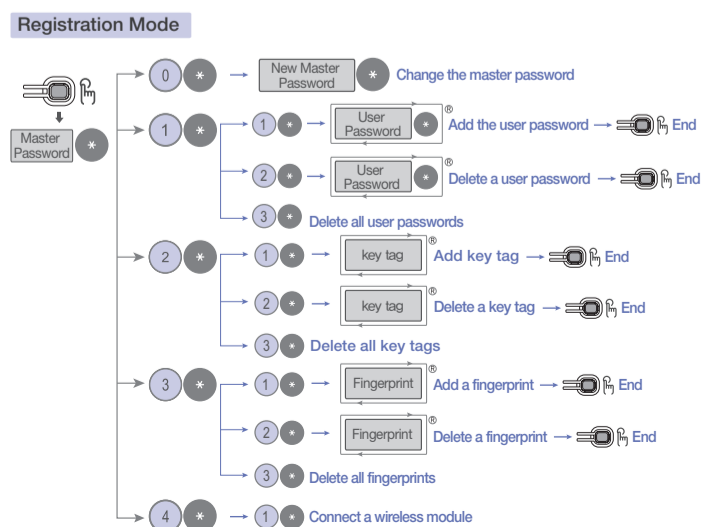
Registration Mode

Master Password *

0 * New Master Password * Change the master password

1 * 1 * User Password * ® Add the user password End

2 * User Password * ® Delete a user password End

3 * Delete all user passwords

2 * 1 * key tag ® Add key tag End

2 * key tag ® Delete a key tag End

3 * Delete all key tags

3 * 1 * Fingerprint ® Add a fingerprint End

2 * Fingerprint ® Delete a fingerprint End

3 * Delete all fingerprints

4 * 1 * Connect a wireless module